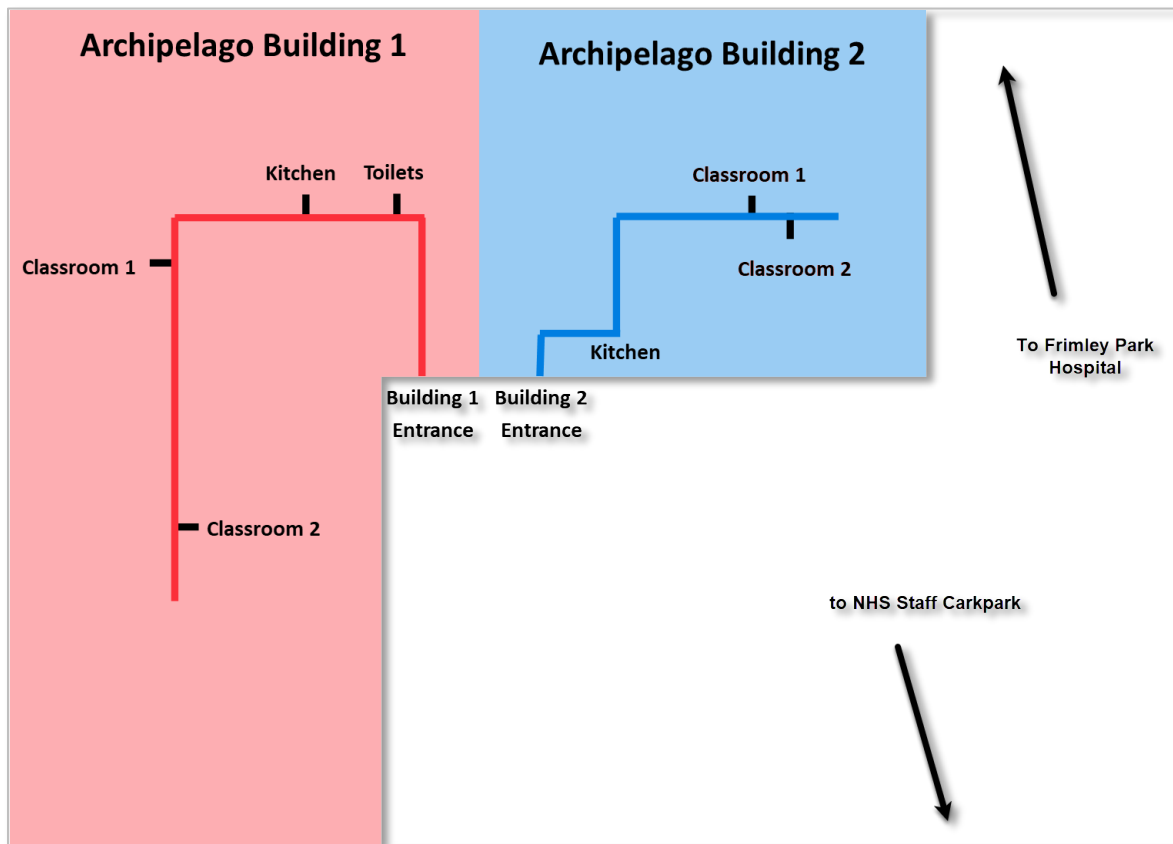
Archipelago Building 1

Archipelago Building 2

Kitchen

Toilets

Classroom 1

Classroom 1

Classroom 2

Kitchen

To Frimley Park Hospital

Building 1 Entrance

Building 2 Entrance

Classroom 2

to NHS Staff Carkpark